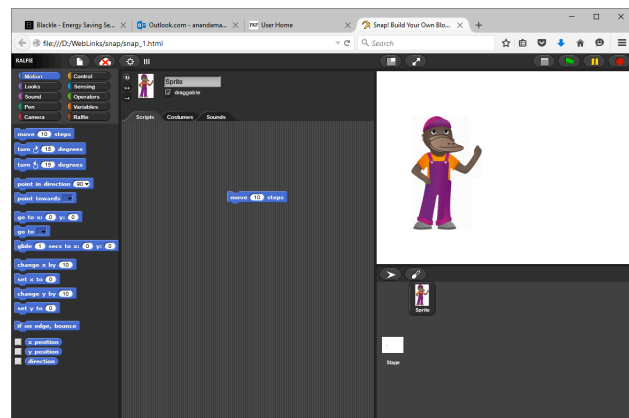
Blackle - Energy Saving Se... | Outlook.com - anandama... | User Home | Snap! Build Your Own Blo... | +

file:///D:/WebLinks/snap/snap_1.html

Search

RALFIE

Motion
Looks
Sound
Pen
Camera
Control
Sensing
Operators
Variables
Ralfie

Sprite
draggable

Scripts
Costumes
Sounds

move 10 steps
turn ↻ 15 degrees
turn ↺ 15 degrees
point in direction 90
point towards
go to x: 0 y: 0
go to
glide 1 secs to x: 0 y: 0
change x by 10
set x to 0
change y by 10
set y to 0
if on edge, bounce
x position
y position
direction

move 10 steps

Sprite

Stage